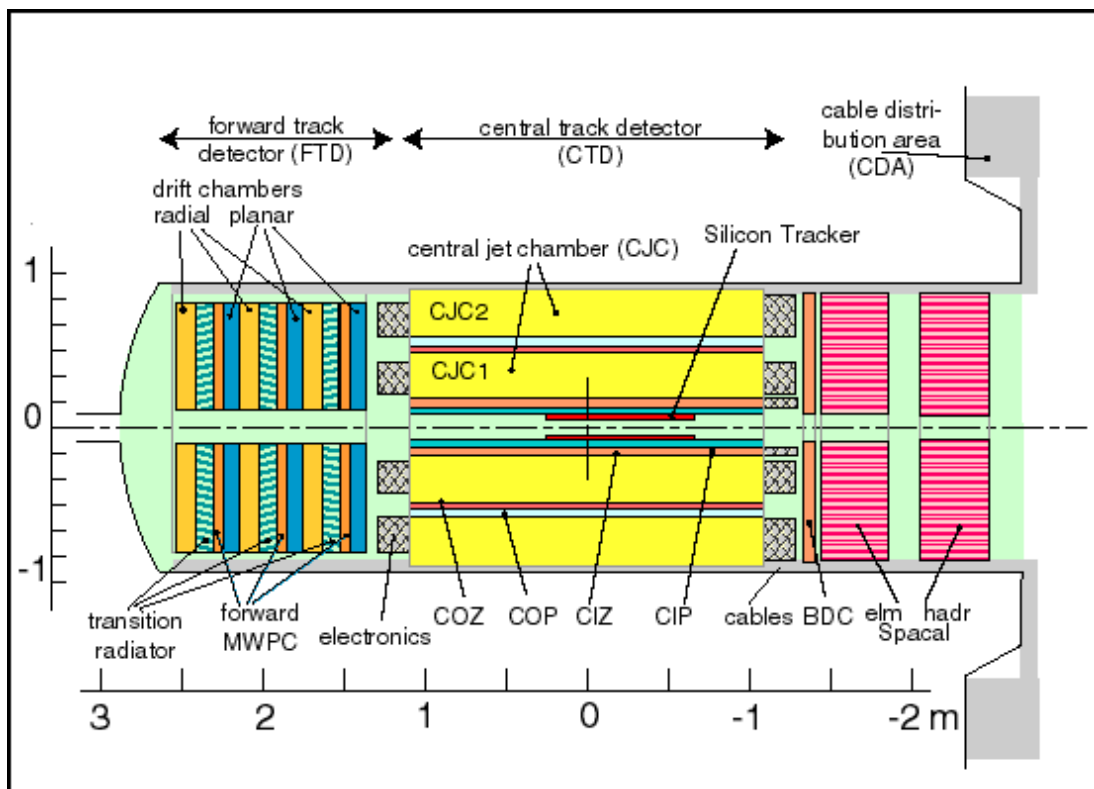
forward track detector (FTD)

central track detector (CTD)

cable distribution area (CDA)

drift chambers
radial planar

central jet chamber (CJC)

Silicon Tracker

1

CJC2

CJC1

0

-1

transition radiator

forward MWPC

electronics

COZ

COP

CIZ

CIP

cables

BDC

elm

hadr

Spacal

3

2

1

0

-1

-2 m